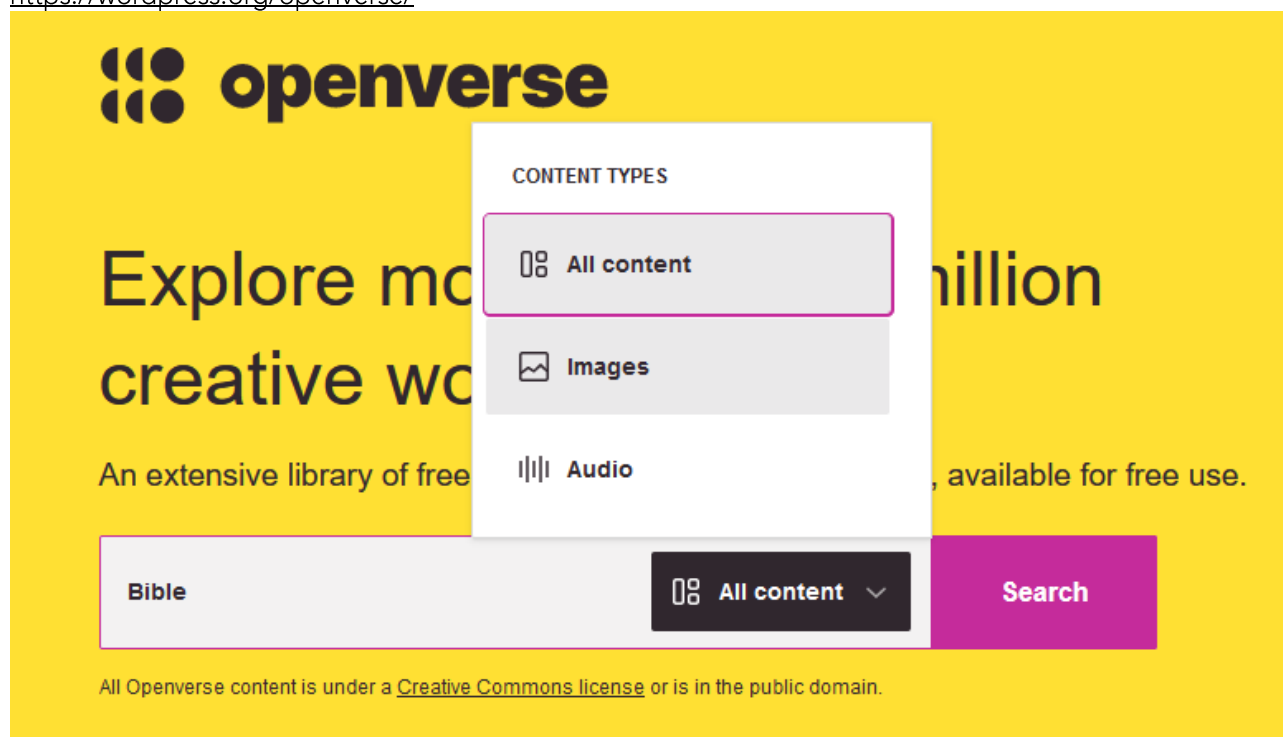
https://wordpress.org/openverse/

openverse

CONTENT TYPES

All content

Images

Audio

Explore mo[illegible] million creative wo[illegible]

An extensive library of free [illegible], available for free use.

Bible

All content

Search

All Openverse content is under a Creative Commons license or is in the public domain.